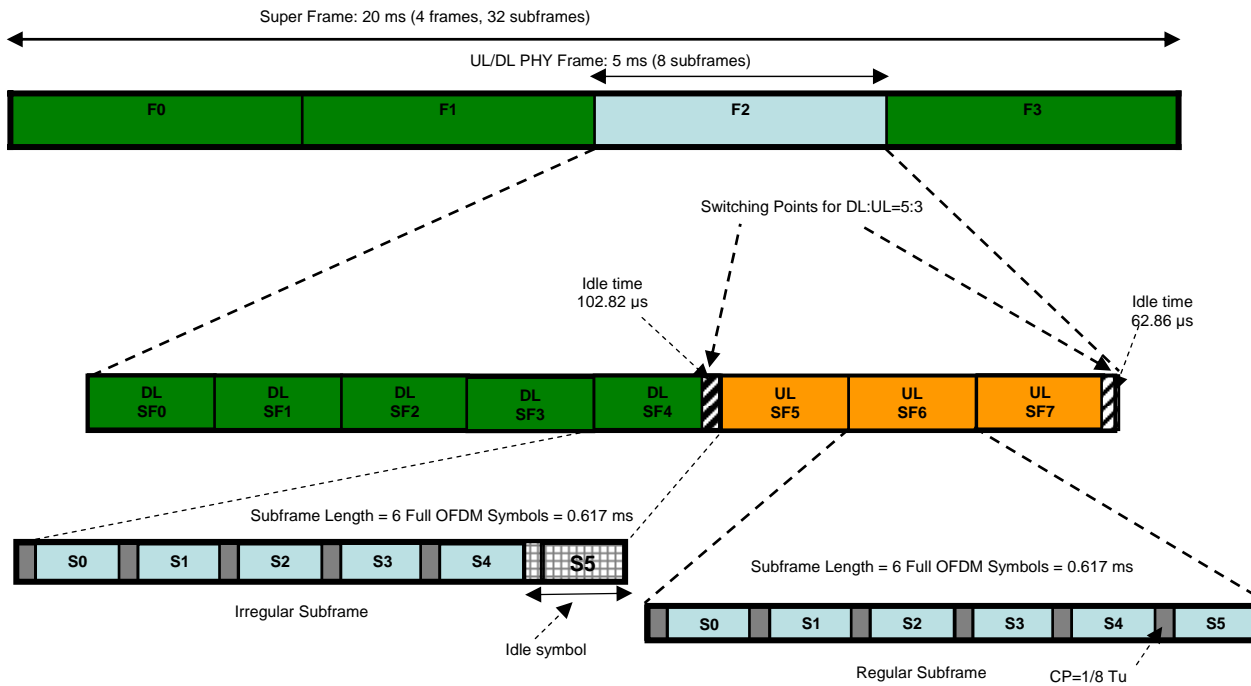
Super Frame: 20 ms (4 frames, 32 subframes)

UL/DL PHY Frame: 5 ms (8 subframes)

F0

F1

F2

F3

Switching Points for DL:UL=5:3

Idle time
102.82 µs

Idle time
62.86 µs

DL
SF0

DL
SF1

DL
SF2

DL
SF3

DL
SF4

UL
SF5

UL
SF6

UL
SF7

Subframe Length = 6 Full OFDM Symbols = 0.617 ms

S0

S1

S2

S3

S4

S5

Irregular Subframe

Idle symbol

Subframe Length = 6 Full OFDM Symbols = 0.617 ms

S0

S1

S2

S3

S4

S5

Regular Subframe

CP=1/8 Tu